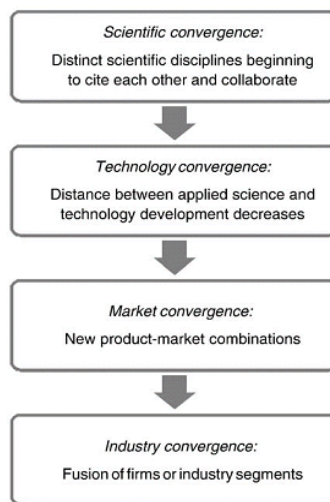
Scientific convergence:

Distinct scientific disciplines beginning to cite each other and collaborate

Technology convergence:

Distance between applied science and technology development decreases

Market convergence:

New product-market combinations

Industry convergence:

Fusion of firms or industry segments